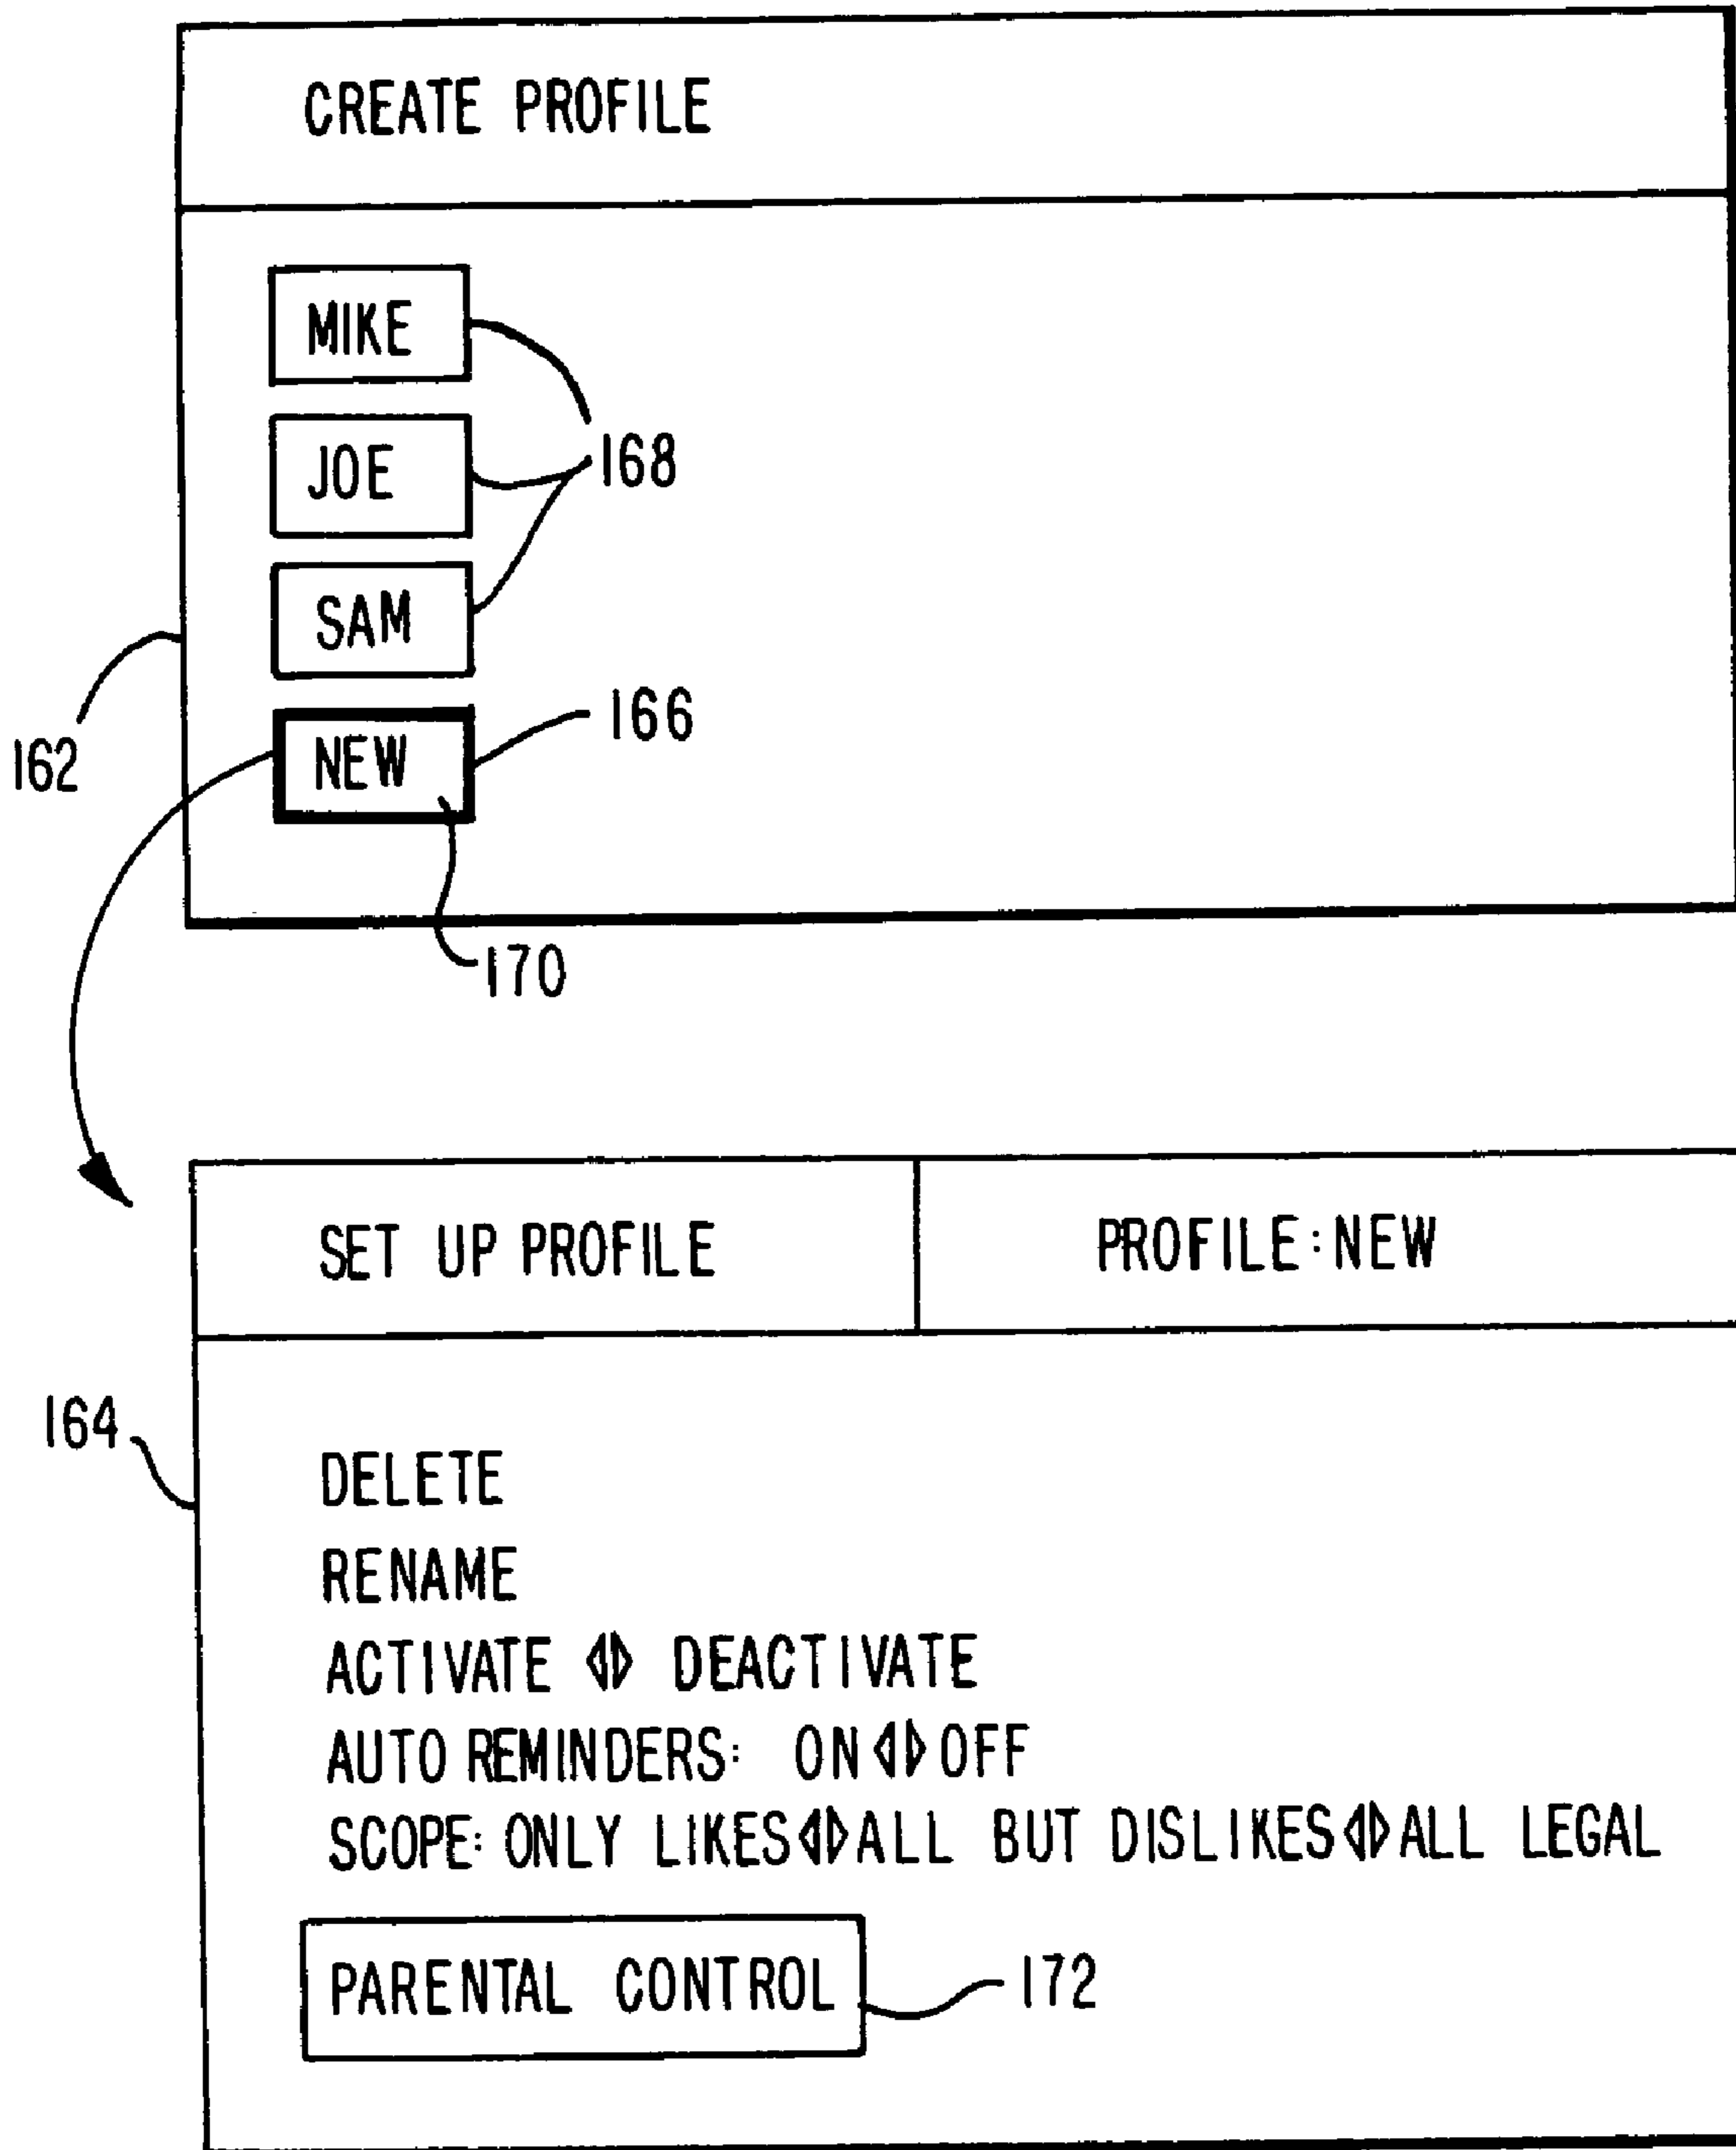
CREATE PROFILE

MIKE

JOE

SAM

168

162

NEW

166

170

SET UP PROFILE

PROFILE: NEW

164

DELETE
RENAME
ACTIVATE ◁▷ DEACTIVATE
AUTO REMINDERS: ON ◁▷ OFF
SCOPE: ONLY LIKES ◁▷ ALL BUT DISLIKES ◁▷ ALL LEGAL

PARENTAL CONTROL

172